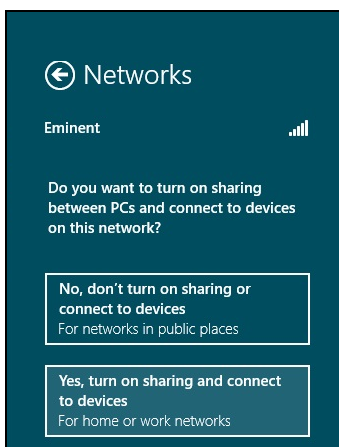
Networks

Eminent

Do you want to turn on sharing between PCs and connect to devices on this network?

No, don’t turn on sharing or connect to devices
For networks in public places

Yes, turn on sharing and connect to devices
For home or work networks